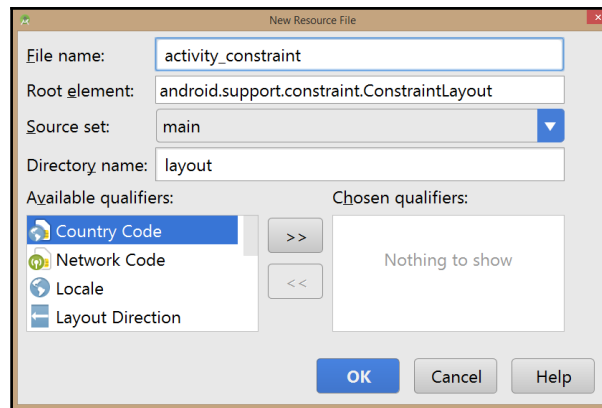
New Resource File

File name: activity_constraint

Root element: android.support.constraint.ConstraintLayout

Source set: main

Directory name: layout

Available qualifiers:

Country Code
Network Code
Locale
Layout Direction

>>
<<

Chosen qualifiers:

Nothing to show

OK Cancel Help